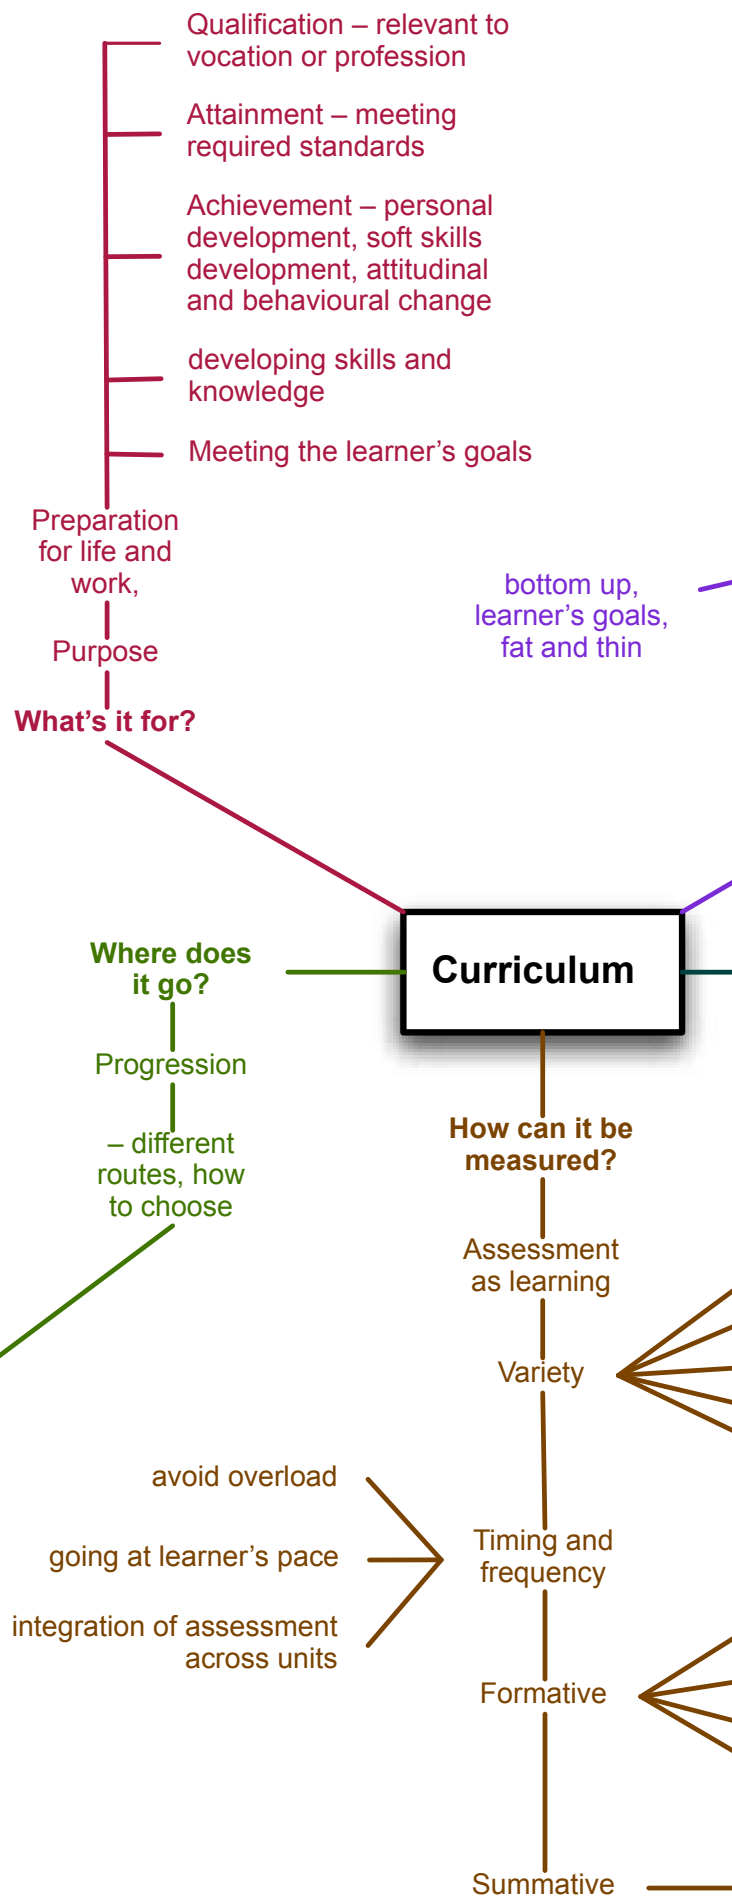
Qualification – relevant to vocation or profession

Attainment – meeting required standards

Achievement – personal development, soft skills development, attitudinal and behavioural change

developing skills and knowledge

Meeting the learner's goals

Preparation for life and work,

Purpose

What's it for?

bottom up, learner's goals, fat and thin

Curriculum

Where does it go?

Progression

– different routes, how to choose

How can it be measured?

Assessment as learning

Variety

avoid overload

going at learner's pace

integration of assessment across units

Timing and frequency

Formative

Summative